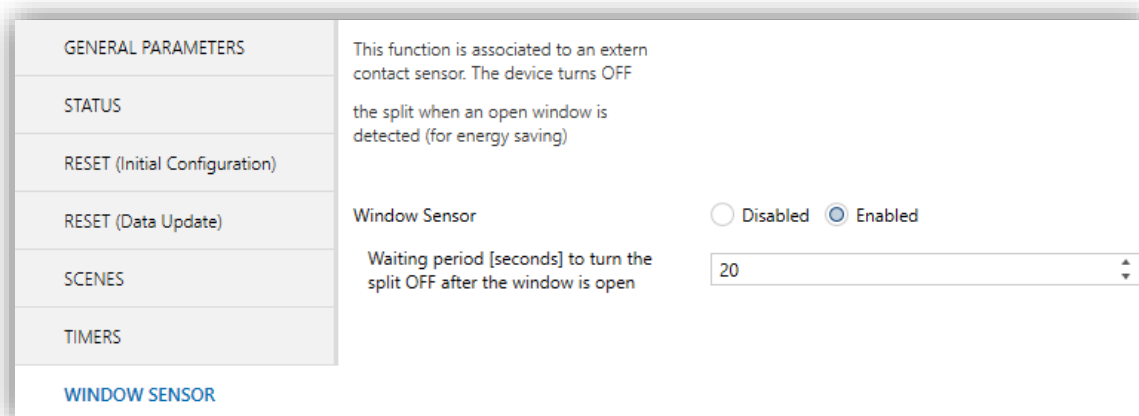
GENERAL PARAMETERS

STATUS

RESET (Initial Configuration)

RESET (Data Update)

SCENES

TIMERS

WINDOW SENSOR

This function is associated to an extern contact sensor. The device turns OFF

the split when an open window is detected (for energy saving)

Window Sensor

Disabled

Enabled

Waiting period [seconds] to turn the split OFF after the window is open

20